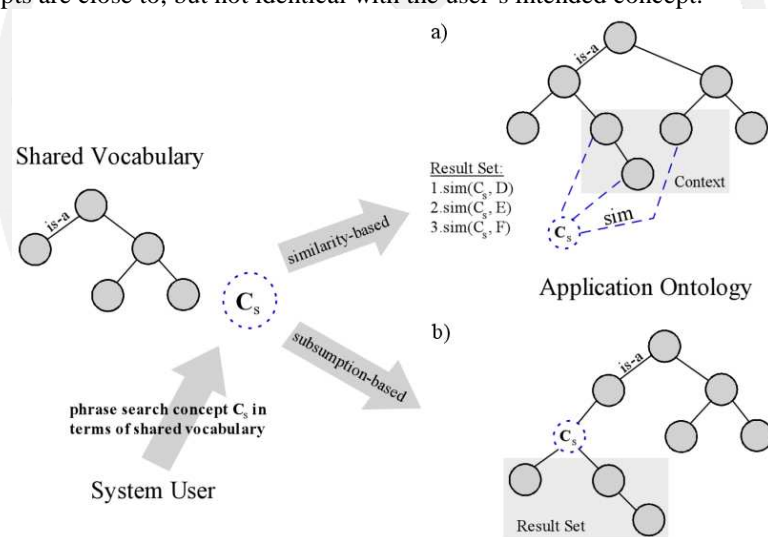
pts are close to, but not identical with the user's intended concept.

a)

is-a

Shared Vocabulary

is-a

Result Set:
1. $sim(C_s, D)$
2. $sim(C_s, E)$
3. $sim(C_s, F)$

Context

$C_s$

sim

similarity-based

$C_s$

Application Ontology

subsumption-based

b)

is-a

phrase search concept $C_s$ in terms of shared vocabulary

$C_s$

System User

Result Set